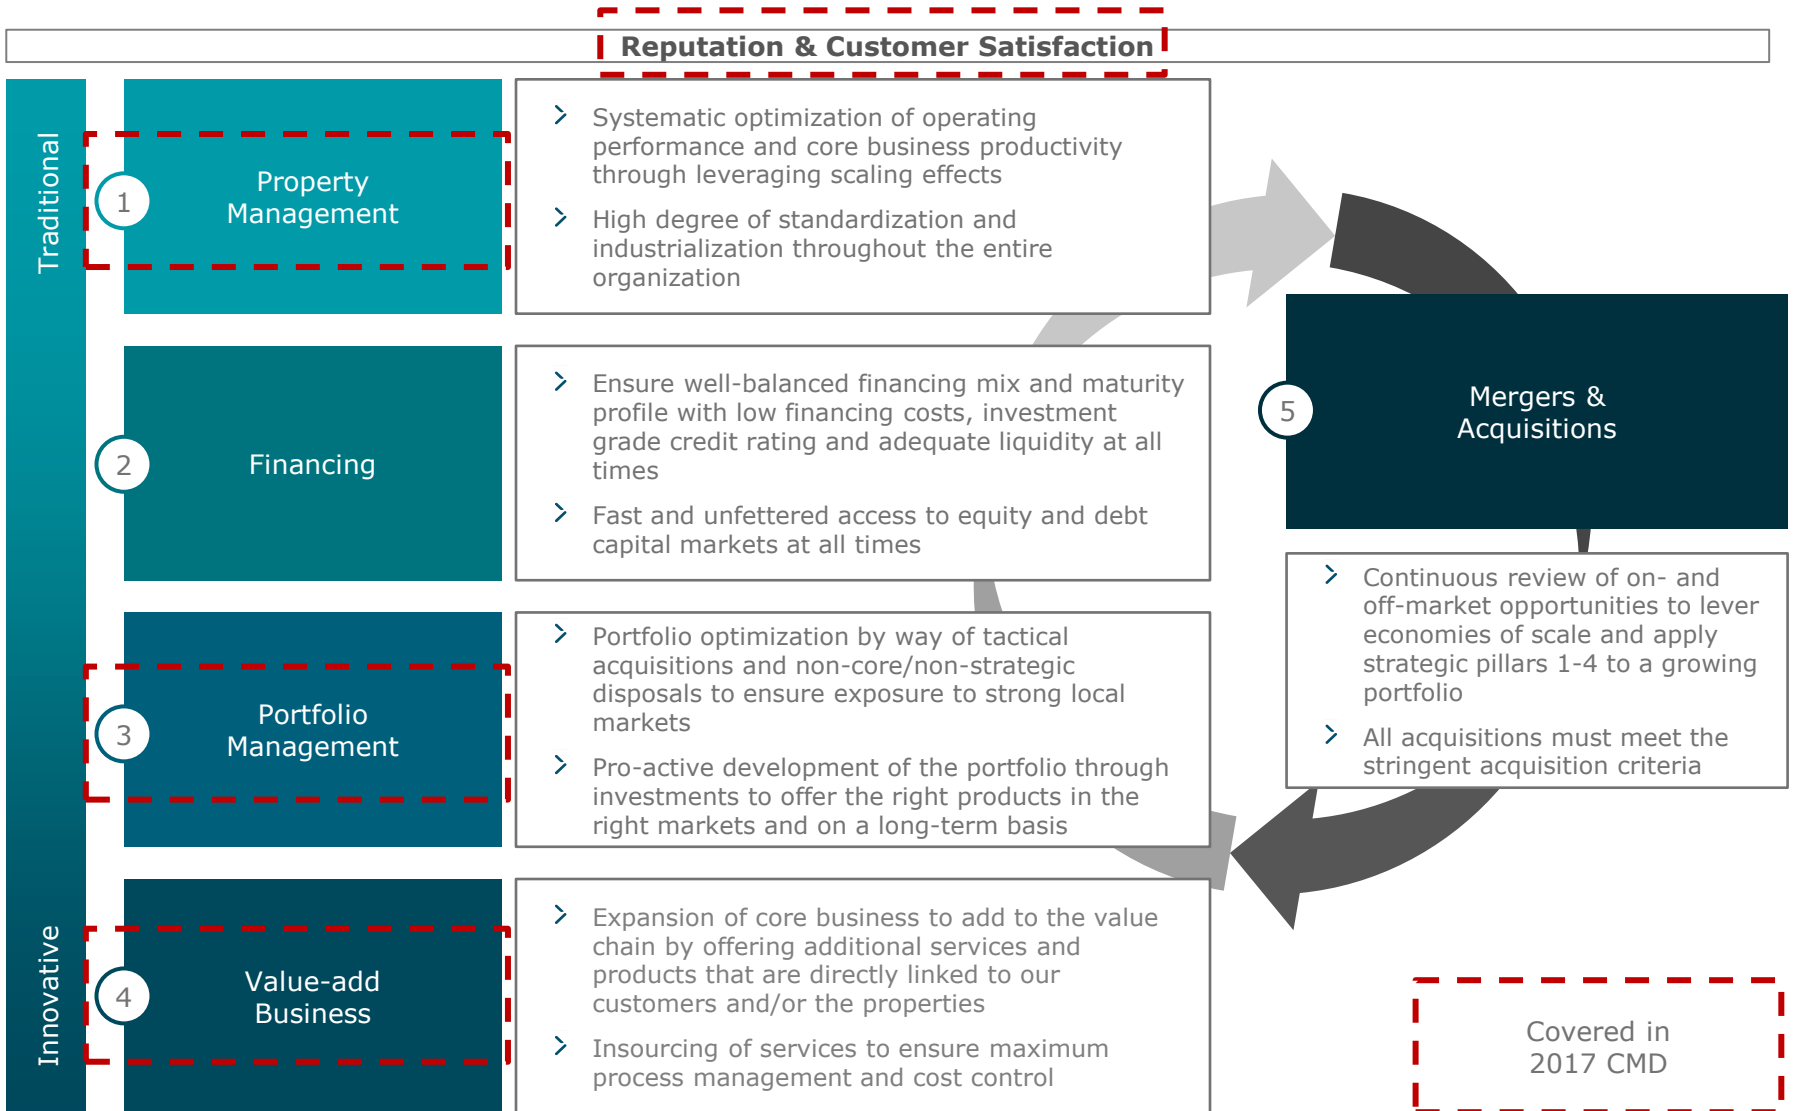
Reputation & Customer Satisfaction

Traditional

Innovative

1 Property Management

Systematic optimization of operating performance and core business productivity through leveraging scaling effects

High degree of standardization and industrialization throughout the entire organization

2 Financing

Ensure well-balanced financing mix and maturity profile with low financing costs, investment grade credit rating and adequate liquidity at all times

Fast and unfettered access to equity and debt capital markets at all times

3 Portfolio Management

Portfolio optimization by way of tactical acquisitions and non-core/non-strategic disposals to ensure exposure to strong local markets

Pro-active development of the portfolio through investments to offer the right products in the right markets and on a long-term basis

4 Value-add Business

Expansion of core business to add to the value chain by offering additional services and products that are directly linked to our customers and/or the properties

Insourcing of services to ensure maximum process management and cost control

5 Mergers & Acquisitions

Continuous review of on- and off-market opportunities to lever economies of scale and apply strategic pillars 1-4 to a growing portfolio

All acquisitions must meet the stringent acquisition criteria

Covered in 2017 CMD